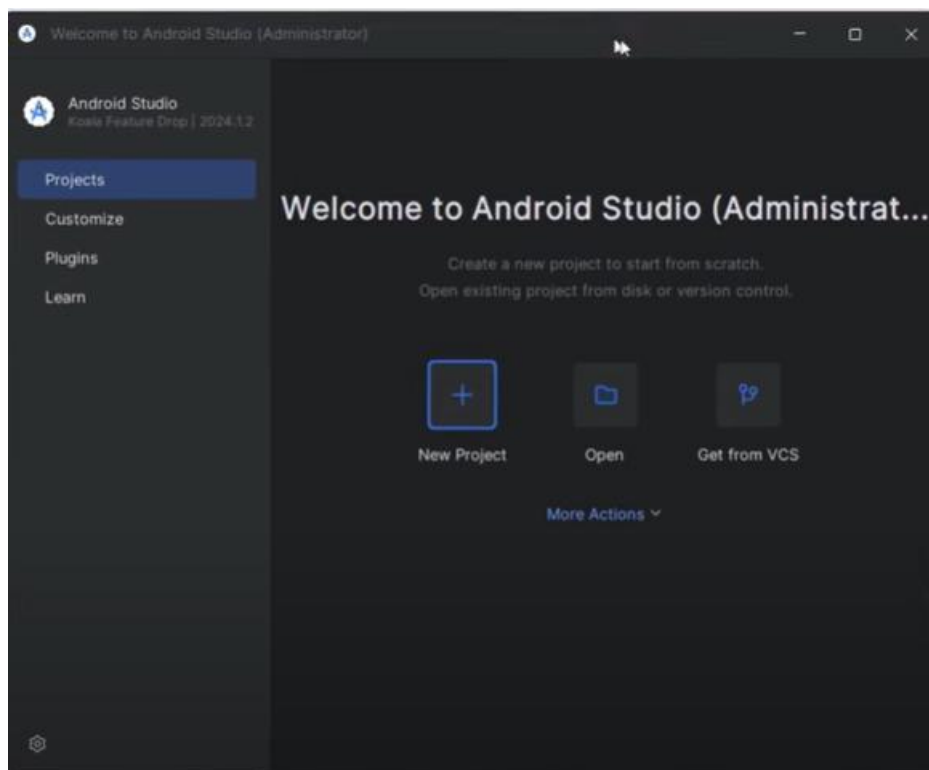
Welcome to Android Studio (Administrator)

Android Studio
Koala Feature Drop | 2024.1.2

Projects
Customize
Plugins
Learn

Welcome to Android Studio (Administrat...

Create a new project to start from scratch.
Open existing project from disk or version control.

New Project
Open
Get from VCS

More Actions